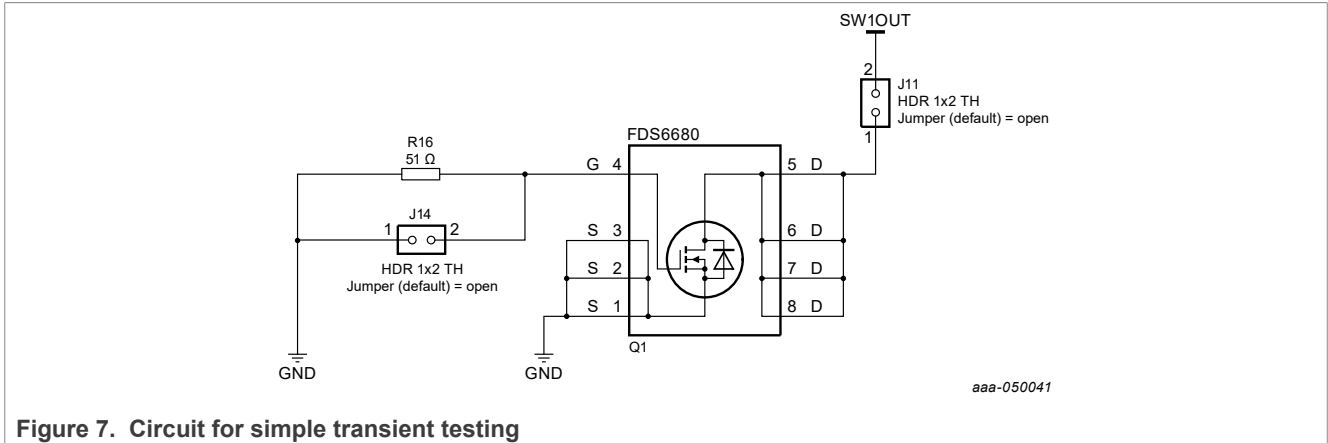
SW1OUT

2
J11
HDR 1x2 TH
Jumper (default) = open
1

FDS6680

R16
51 Ω

G 4
5 D

J14
1
2
HDR 1x2 TH
Jumper (default) = open

S 3
6 D
S 2
7 D
S 1
8 D

Q1

GND
GND

aaa-050041

Figure 7. Circuit for simple transient testing